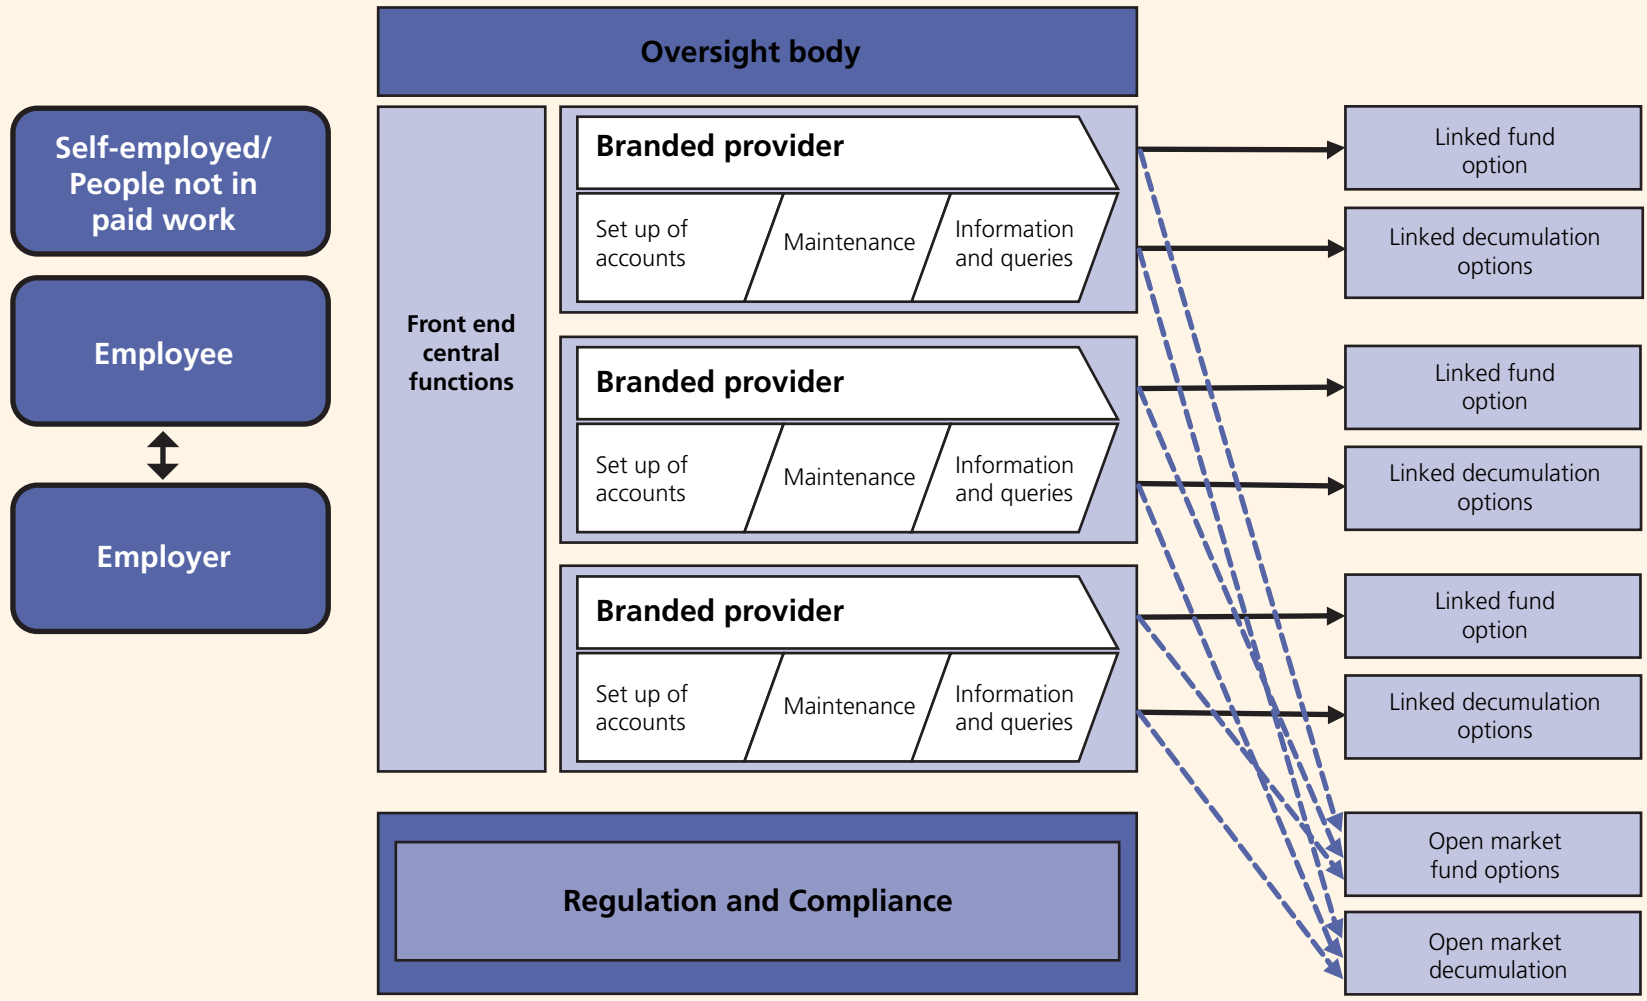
Self-employed/ People not in paid work

Employee

Employer

Oversight body

Front end central functions

Branded provider

Set up of accounts

Maintenance

Information and queries

Branded provider

Set up of accounts

Maintenance

Information and queries

Branded provider

Set up of accounts

Maintenance

Information and queries

Regulation and Compliance

Linked fund option

Linked decumulation options

Linked fund option

Linked decumulation options

Linked fund option

Linked decumulation options

Open market fund options

Open market decumulation